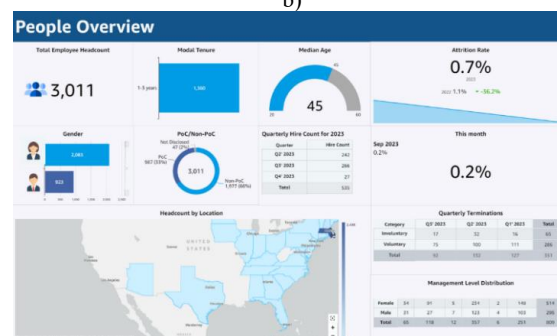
b)

People Overview

Total Employee Headcount

3,011

Modal Tenure

1-5 years

1,300

Median Age

45

20

45

80

Attrition Rate

0.7%

2023

2022 1.1% ▼ -36.2%

Gender

2,081

923

PoC/Non-PoC

Not Disclosed 47 (2%)

PoC 987 (33%)

3,011

Non-PoC 1,977 (66%)

Quarterly Hire Count for 2023

| Quarter | Hire Count |
|---|---|
| Q2 2023 | 242 |
| Q3 2023 | 266 |
| Q4 2023 | 27 |
| Total | 535 |

Sep 2023

0.2%

This month

0.2%

Headcount by Location

UNITED STATES

Quarterly Terminations

| Category | Q3 2023 | Q2 2023 | Q1 2023 | Total |
|---|---|---|---|---|
| Involuntary | 17 | 32 | 16 | 65 |
| Voluntary | 75 | 100 | 111 | 286 |
| Total | 92 | 132 | 127 | 351 |

Management Level Distribution

| Female | 34 | 91 | 5 | 224 | 2 | 148 | 614 |
|---|---|---|---|---|---|---|---|
| Male | 31 | 27 | 7 | 123 | 4 | 102 | 285 |
| Total | 65 | 118 | 12 | 357 | 6 | 251 | 899 |